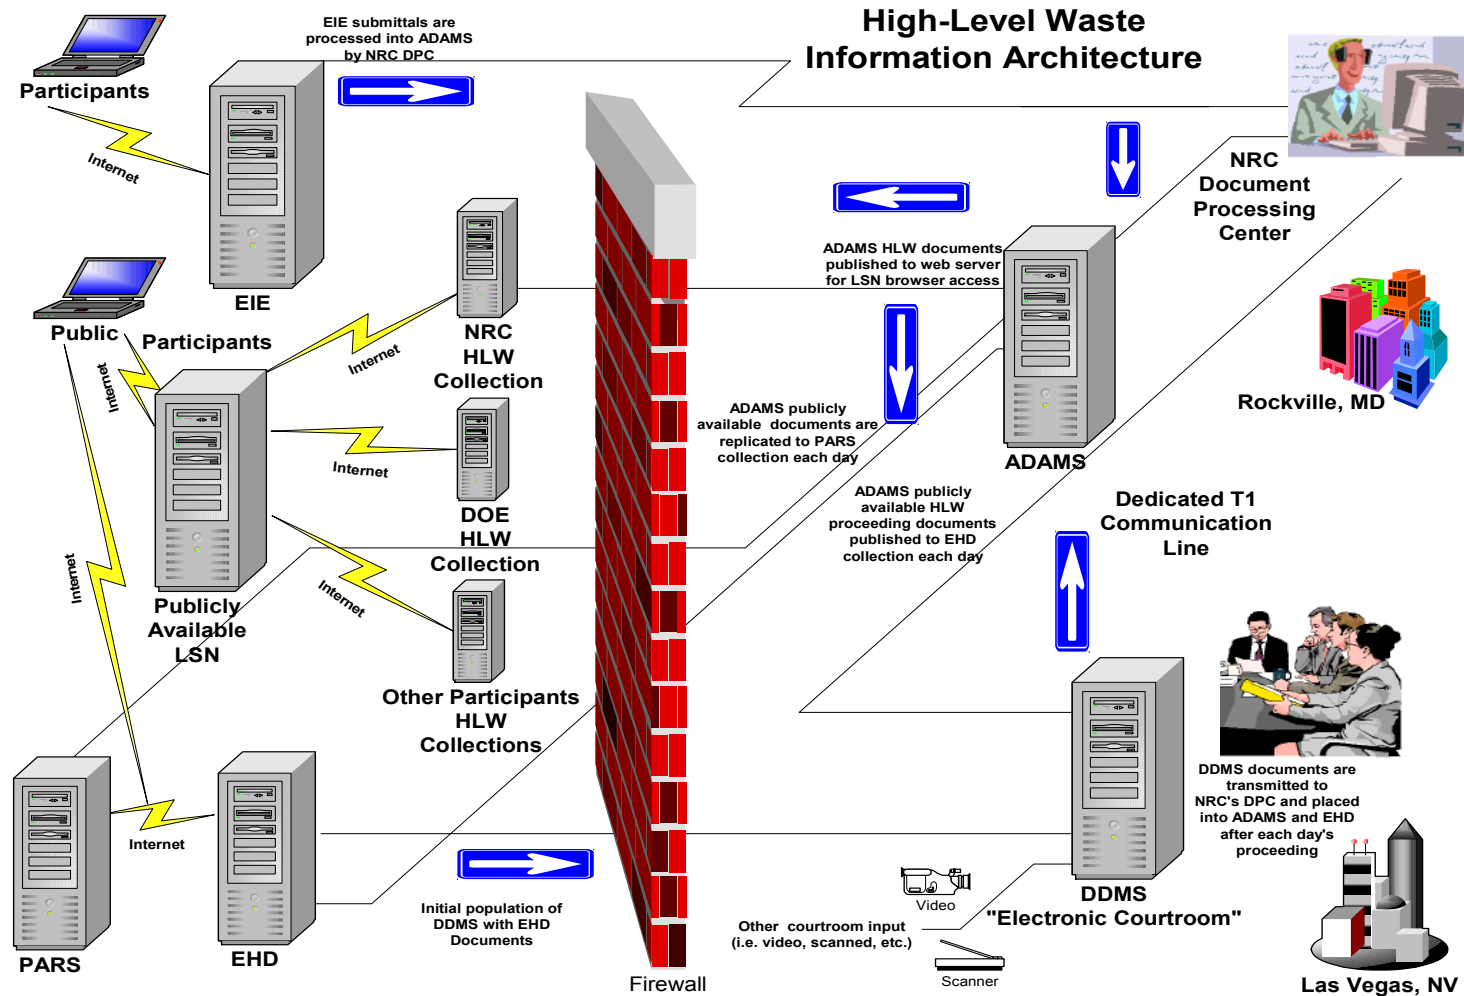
High-Level Waste
Information Architecture

EIE submittals are processed into ADAMS by NRC DPC

Participants

Internet

EIE

Public

Participants

Internet

Internet

NRC
HLW
Collection

Internet

DOE
HLW
Collection

Internet

Other Participants
HLW
Collections

Publicly
Available
LSN

Internet

PARS

Internet

EHD

Initial population of DDMS with EHD Documents

Firewall

ADAMS HLW documents published to web server for LSN browser access

ADAMS publicly available documents are replicated to PARS collection each day

ADAMS publicly available HLW proceeding documents published to EHD collection each day

NRC
Document
Processing
Center

Rockville, MD

ADAMS

Dedicated T1
Communication
Line

DDMS documents are transmitted to NRC's DPC and placed into ADAMS and EHD after each day's proceeding

Video

Other courtroom input
(i.e. video, scanned, etc.)

Scanner

DDMS
"Electronic Courtroom"

Las Vegas, NV